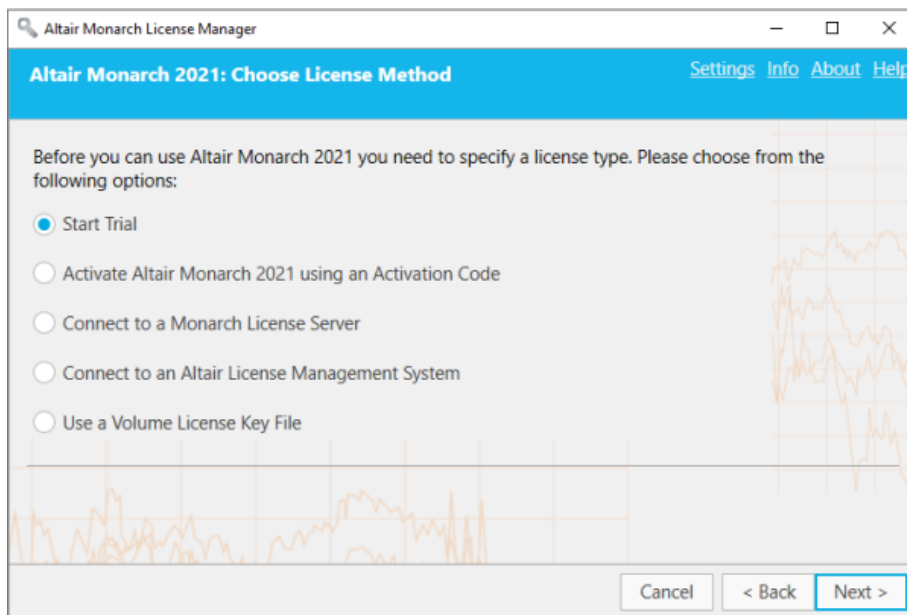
Altair Monarch License Manager

Altair Monarch 2021: Choose License Method

Settings Info About Help

Before you can use Altair Monarch 2021 you need to specify a license type. Please choose from the following options:

Start Trial

Activate Altair Monarch 2021 using an Activation Code

Connect to a Monarch License Server

Connect to an Altair License Management System

Use a Volume License Key File

Cancel

< Back

Next >